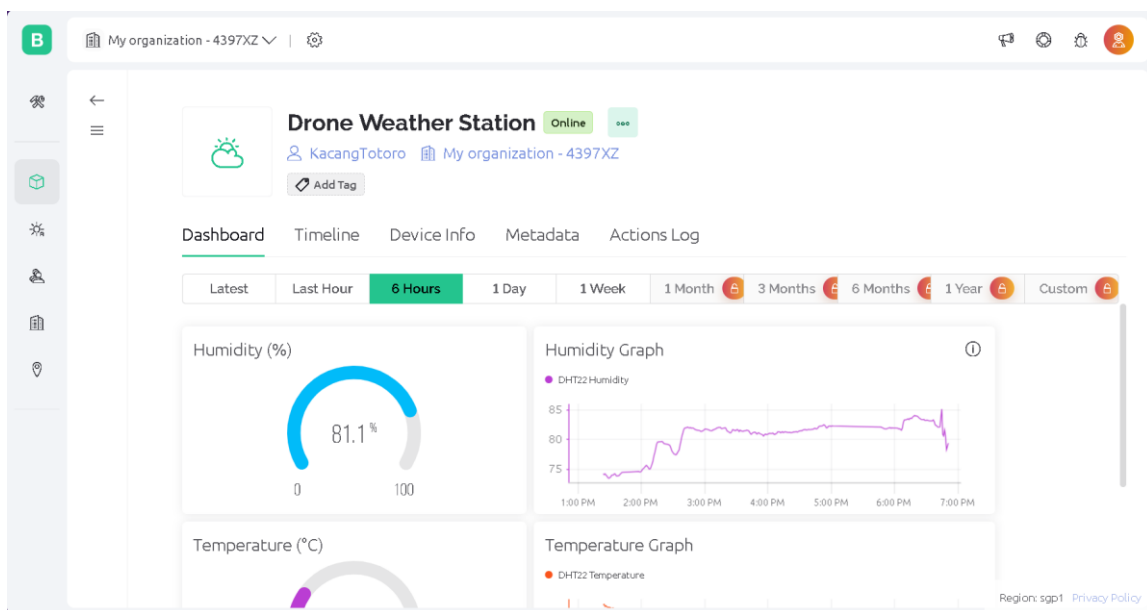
B

My organization - 4397XZ

Drone Weather Station Online

KacangTotoro My organization - 4397XZ

Add Tag

Dashboard Timeline Device Info Metadata Actions Log

| Latest | Last Hour | 6 Hours | 1 Day | 1 Week | 1 Month | 3 Months | 6 Months | 1 Year | Custom |
|---|---|---|---|---|---|---|---|---|---|

Humidity (%)

81.1 %

0 100

Humidity Graph

DHT22 Humidity

85
80
75

1:00 PM 2:00 PM 3:00 PM 4:00 PM 5:00 PM 6:00 PM 7:00 PM

Temperature (°C)

Temperature Graph

DHT22 Temperature

Region: sgp1 Privacy Policy